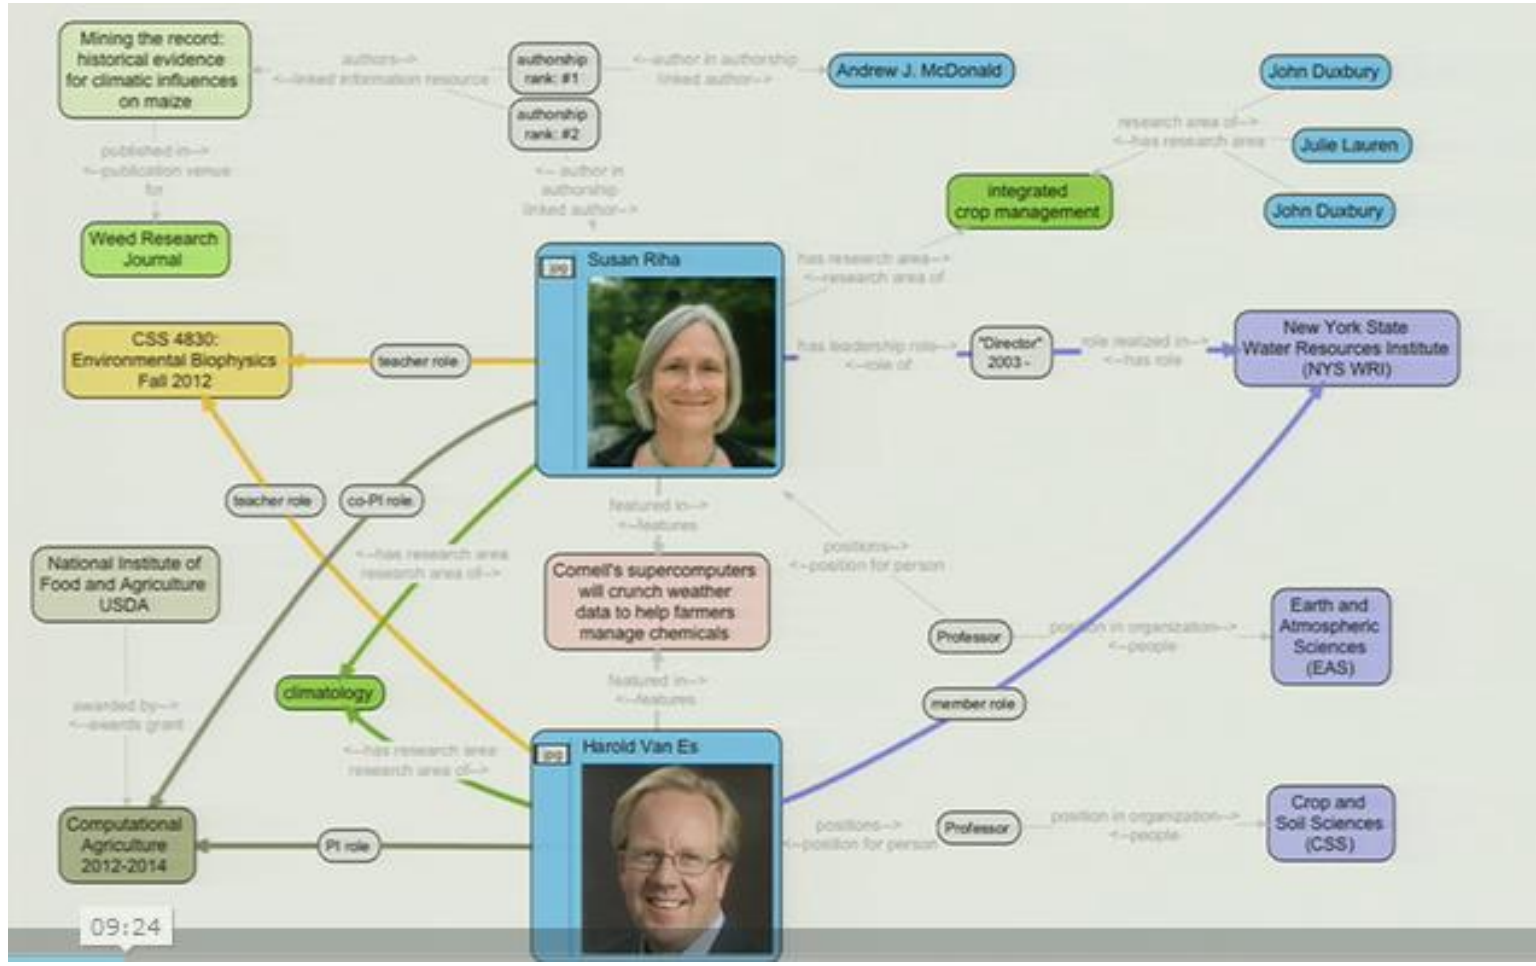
Mining the record: historical evidence for climatic influences on maize

authors-->
<--linked information resource

authorship rank: #1

authorship rank: #2

<--author in authorship
linked author-->

Andrew J. McDonald

John Duxbury

Julie Lauren

John Duxbury

research area of-->
<--has research area

published in-->
<--publication venue for

<--author in authorship
linked author-->

integrated crop management

Weed Research Journal

jpg

Susan Riha

has research area-->
<--research area of

CSS 4830: Environmental Biophysics Fall 2012

teacher role

has leadership role-->
<--role of

"Director" 2003 -

role realized in-->
<--has role

New York State Water Resources Institute (NYS WRI)

teacher role

co-PI role

featured in-->
<--features

National Institute of Food and Agriculture USDA

<--has research area
research area of-->

Cornell's supercomputers will crunch weather data to help farmers manage chemicals

positions-->
<--position for person

Professor

position in organization-->
<--people

Earth and Atmospheric Sciences (EAS)

climatology

featured in-->
<--features

member role

awarded by-->
<--awards grant

<--has research area
research area of-->

jpg

Harold Van Es

Computational Agriculture 2012-2014

PI role

positions-->
<--position for person

Professor

position in organization-->
<--people

Crop and Soil Sciences (CSS)

09:24